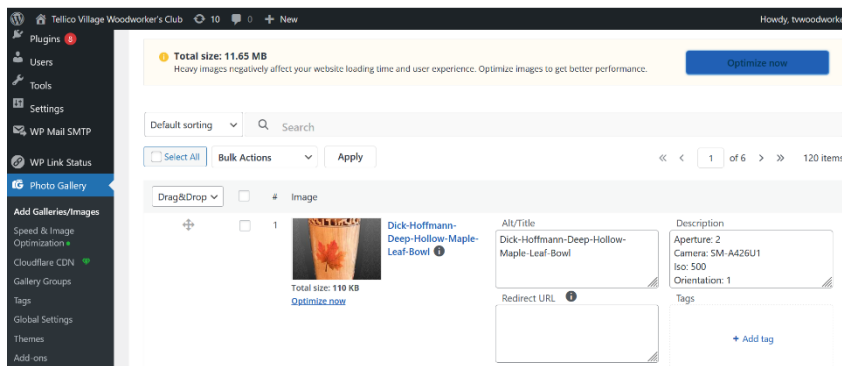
Tellico Village Woodworker's Club 10 0 + New Howdy, tvwoodworke

Plugins 8
Users
Tools
Settings
WP Mail SMTP
WP Link Status
Photo Gallery
Add Galleries/Images
Speed & Image Optimization
Cloudflare CDN
Gallery Groups
Tags
Global Settings
Themes
Add-ons

Total size: 11.65 MB
Heavy images negatively affect your website loading time and user experience. Optimize images to get better performance.

Optimize now

Default sorting Search

Select All Bulk Actions Apply

1 of 6 120 items

Drag&Drop # Image

1 Dick-Hoffmann-Deep-Hollow-Maple-Leaf-Bowl

Total size: 110 KB
Optimize now

Alt/Title
Dick-Hoffmann-Deep-Hollow-Maple-Leaf-Bowl

Description
Aperture: 2
Camera: SM-A426U1
Iso: 500
Orientation: 1

Redirect URL

Tags
+ Add tag